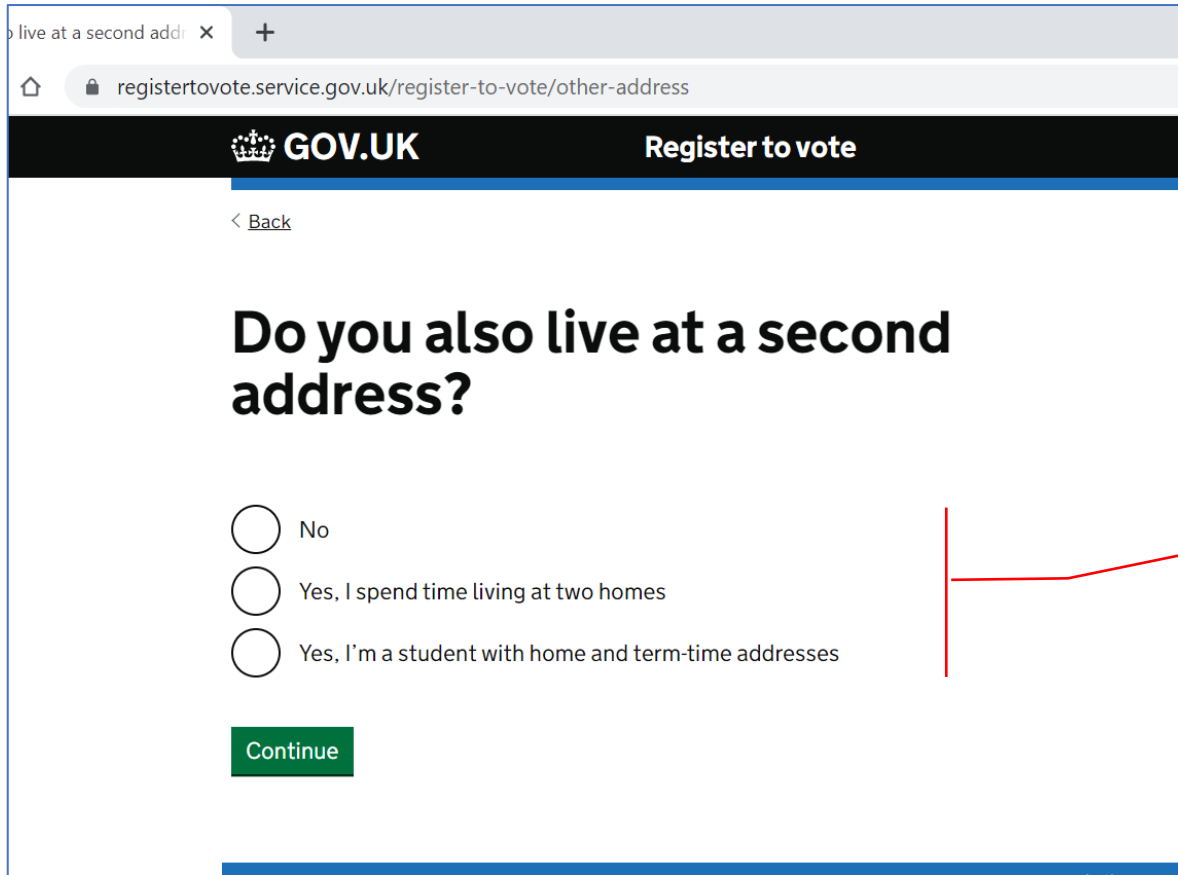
o live at a second addr ×

+

registertovote.service.gov.uk/register-to-vote/other-address

GOV.UK

Register to vote

Back

Do you also live at a second address?

No

Yes, I spend time living at two homes

Yes, I'm a student with home and term-time addresses

Continue